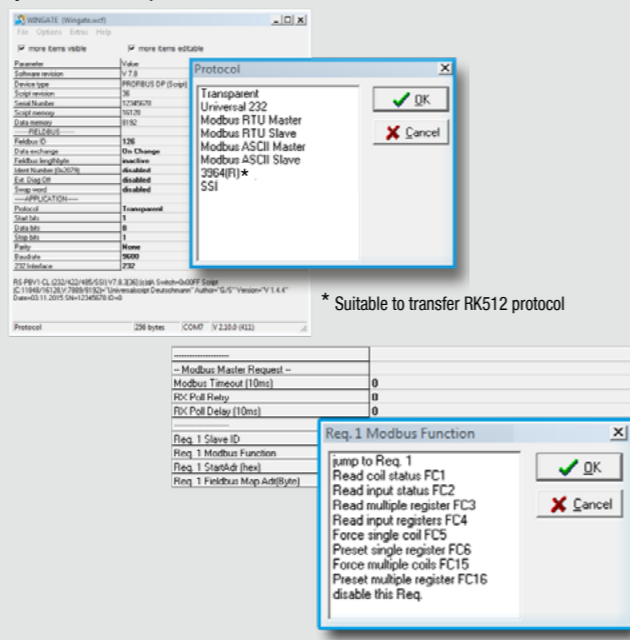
WINGATE (Wingate.wcf)
File Options Extras Help
more items visible
more items editable

| Parameter | Value |
|---|---|
| Software revision | V 7.8 |
| Device type | PROFIBUS DP (Script) |
| Script revision | 36 |
| Serial Number | 12345678 |
| Script memory | 16128 |
| Data memory | 8192 |
| ----FIELDBUS---- | |
| Fieldbus ID | 126 |
| Data exchange | On Change |
| Fieldbus lengthbyte | inactive |
| Ident Number (0x2079) | disabled |
| Ext. Diag Off | disabled |
| Swap word | disabled |
| ----APPLICATION---- | |
| Protocol | Transparent |
| Start bits | 1 |
| Data bits | 8 |
| Stop bits | 1 |
| Parity | None |
| Baudrate | 9600 |
| 232 Interface | 232 |

RS PBV1-CL (232/422/485/SSI) V7.8.3[36] (c)dA Switch=0x00FF Script (C 11848/16128) V 7809/8192 "Universalscript Deutschmann" Author="G/S" Version="V 1.4.4" Date=03.11.2015 SN=12345678 ID=0

Protocol | 298 bytes | COM7 | V 2.10.0 (411)

Protocol
Transparent
Universal 232
Modbus RTU Master
Modbus RTU Slave
Modbus ASCII Master
Modbus ASCII Slave
3964(R)*
SSI
OK
Cancel

* Suitable to transfer RK512 protocol

| ---------------------- | |
|---|---|
| -- Modbus Master Request -- | |
| Modbus Timeout (10ms) | 0 |
| RX Poll Retry | 0 |
| RX Poll Delay (10ms) | 0 |
| ---------------------- | |
| Req. 1 Slave ID | |
| Req. 1 Modbus Function | |
| Req. 1 StartAdr (hex) | |
| Req. 1 Fieldbus Map Adr(Byte) | |

Req. 1 Modbus Function
jump to Req. 1
Read coil status FC1
Read input status FC2
Read multiple register FC3
Read input registers FC4
Force single coil FC5
Preset single register FC6
Force multiple coils FC15
Preset multiple register FC16
disable this Req.
OK
Cancel